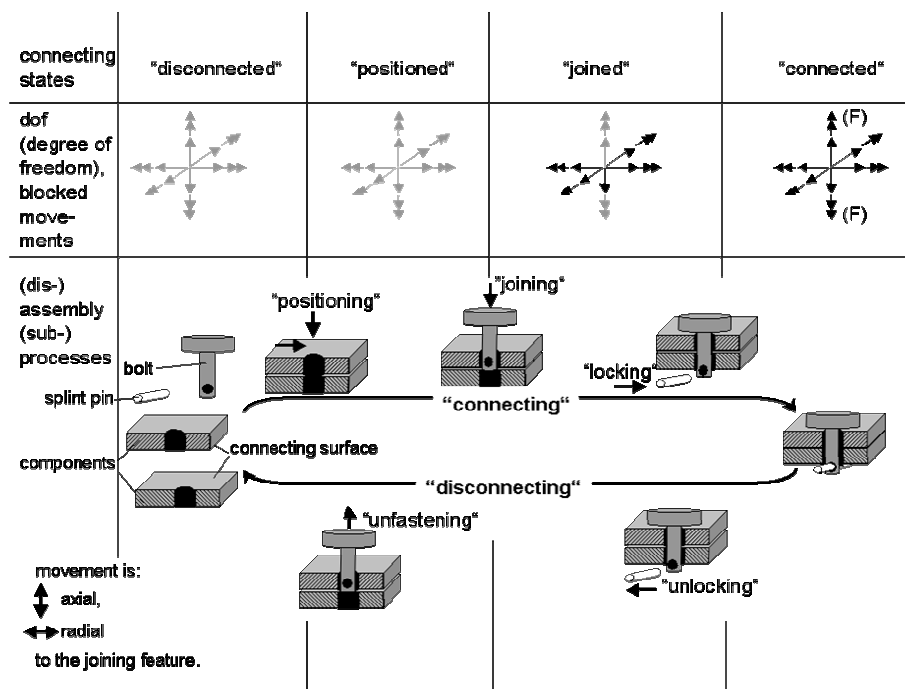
| connecting states | "disconnected" | "positioned" | "joined" | "connected" |
|---|---|---|---|---|
| dof (degree of freedom), blocked movements | | | | (F) (F) |

(dis-) assembly (sub-) processes

"positioning"

"joining"

bolt

"locking"

splint pin

"connecting"

components

connecting surface

"disconnecting"

"unfastening"

"unlocking"

movement is:
axial,
radial
to the joining feature.